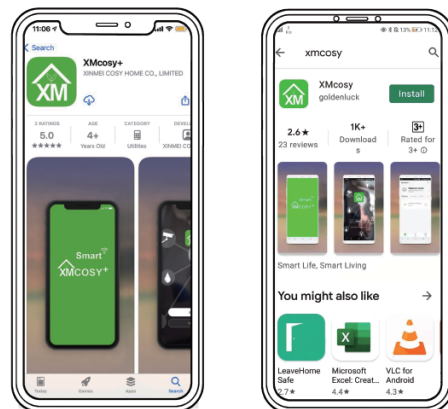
11:06

Search

XM

XMcosy+

XINMEI COSY HOME CO., LIMITED

2 RATINGS

5.0

★★★★★

AGE

4+

Years Old

CATEGORY

Utilities

DEVEL

XINMEI CO

Smart

XMCOSY+

Today

Games

Apps

Search

13%

11:11

xmcosy

XM

XMcosy

goldenluck

Install

2.6★

23 reviews

1K+

Downloads

3+

Rated for 3+

Smart Life, Smart Living

You might also like

LeaveHome Safe

2.7★

Microsoft Excel: Creat...

4.4★

VLC for Android

4.3★